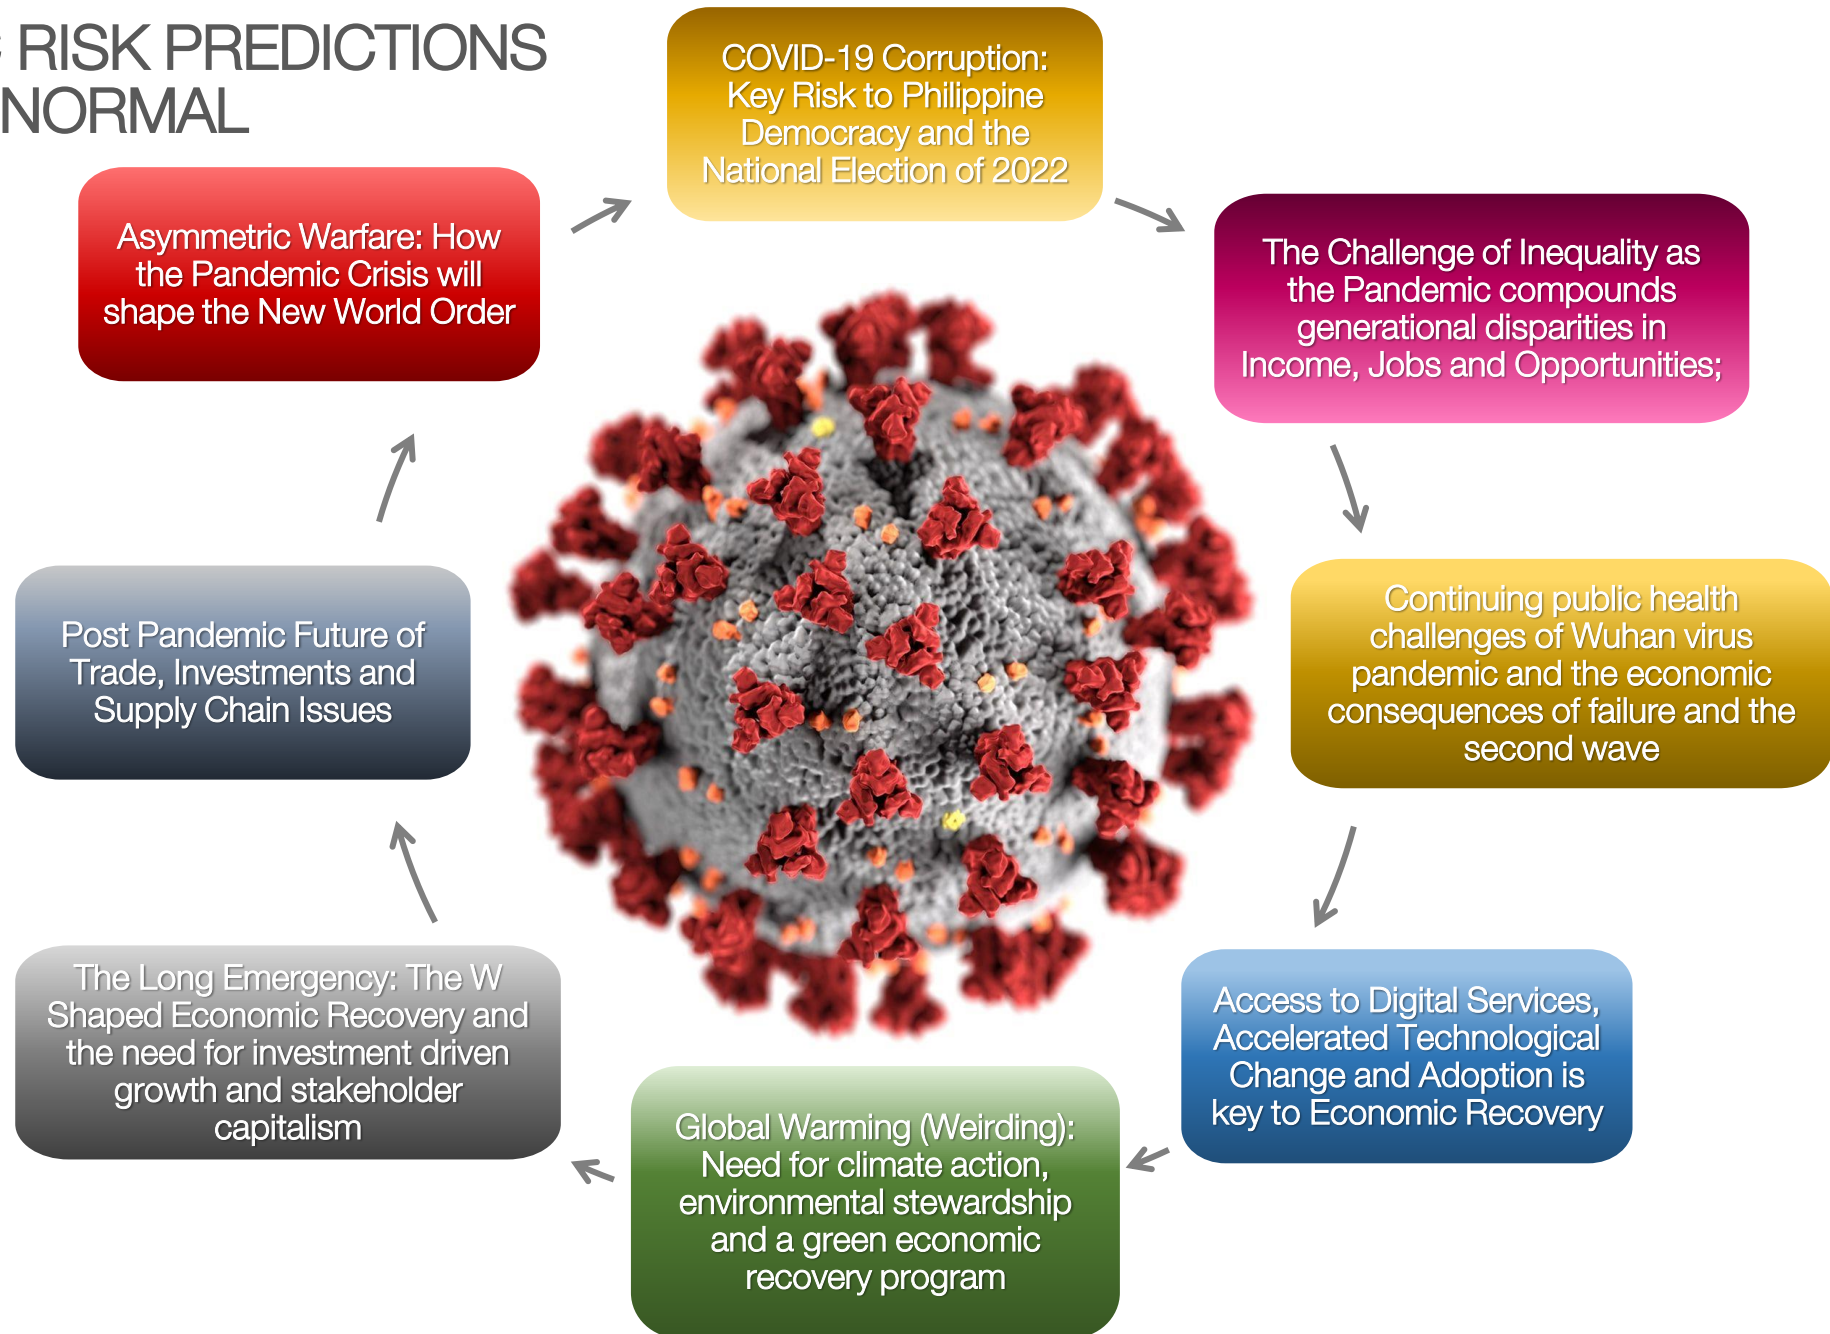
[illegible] RISK PREDICTIONS
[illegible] NORMAL

COVID-19 Corruption: Key Risk to Philippine Democracy and the National Election of 2022

The Challenge of Inequality as the Pandemic compounds generational disparities in Income, Jobs and Opportunities;

Continuing public health challenges of Wuhan virus pandemic and the economic consequences of failure and the second wave

Access to Digital Services, Accelerated Technological Change and Adoption is key to Economic Recovery

Global Warming (Weirding): Need for climate action, environmental stewardship and a green economic recovery program

The Long Emergency: The W Shaped Economic Recovery and the need for investment driven growth and stakeholder capitalism

Post Pandemic Future of Trade, Investments and Supply Chain Issues

Asymmetric Warfare: How the Pandemic Crisis will shape the New World Order